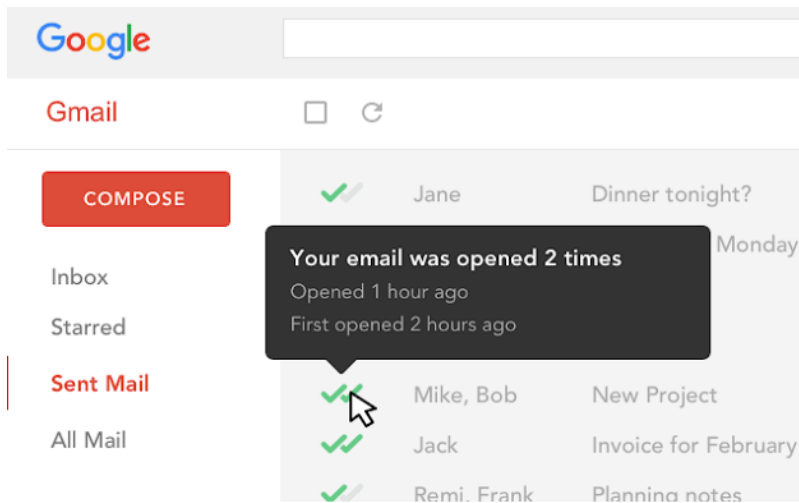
Google

Gmail

COMPOSE

Inbox

Starred

Sent Mail

All Mail

Jane Dinner tonight?

Monday

Your email was opened 2 times

Opened 1 hour ago

First opened 2 hours ago

Mike, Bob New Project

Jack Invoice for February

Remi, Frank Planning notes